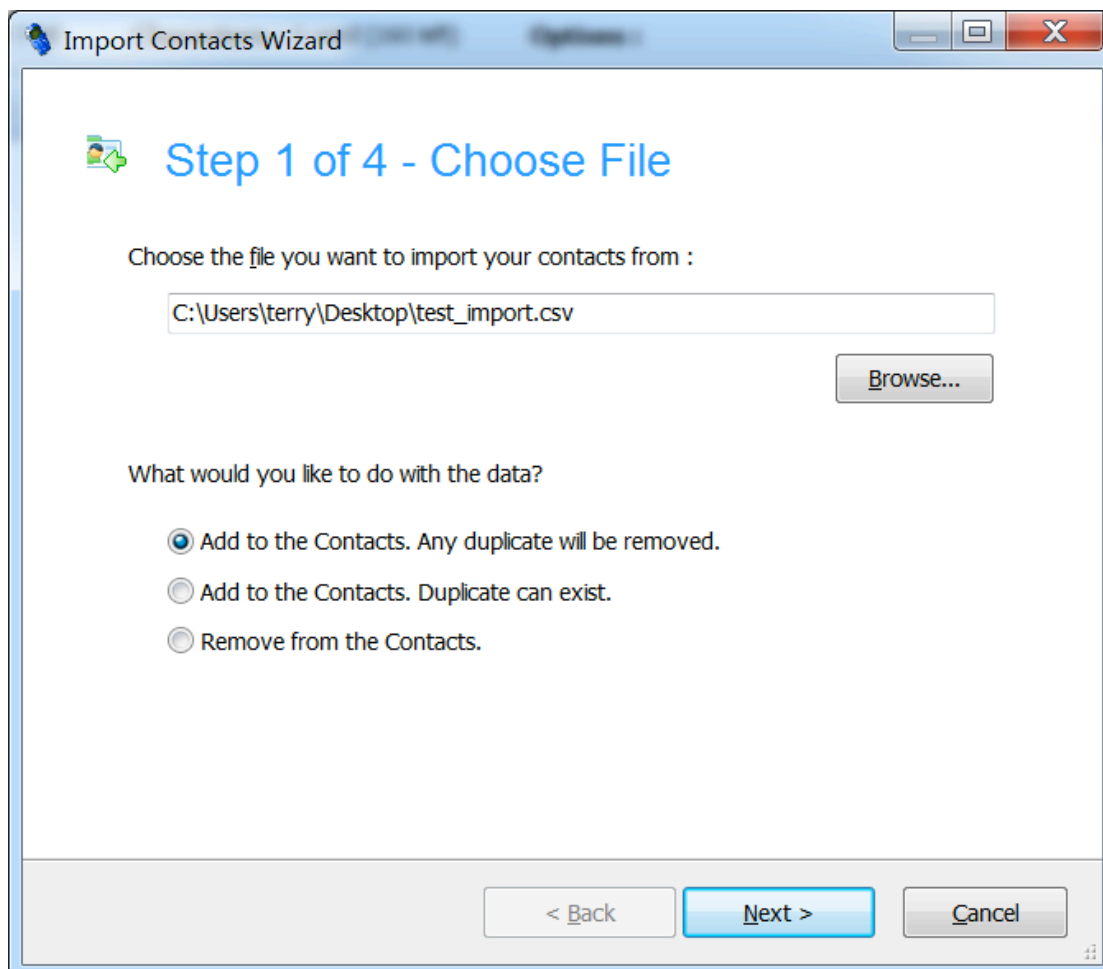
Import Contacts Wizard

Step 1 of 4 - Choose File

Choose the file you want to import your contacts from :

C:\Users\terry\Desktop\test_import.csv

Browse...

What would you like to do with the data?

Add to the Contacts. Any duplicate will be removed.

Add to the Contacts. Duplicate can exist.

Remove from the Contacts.

< Back

Next >

Cancel